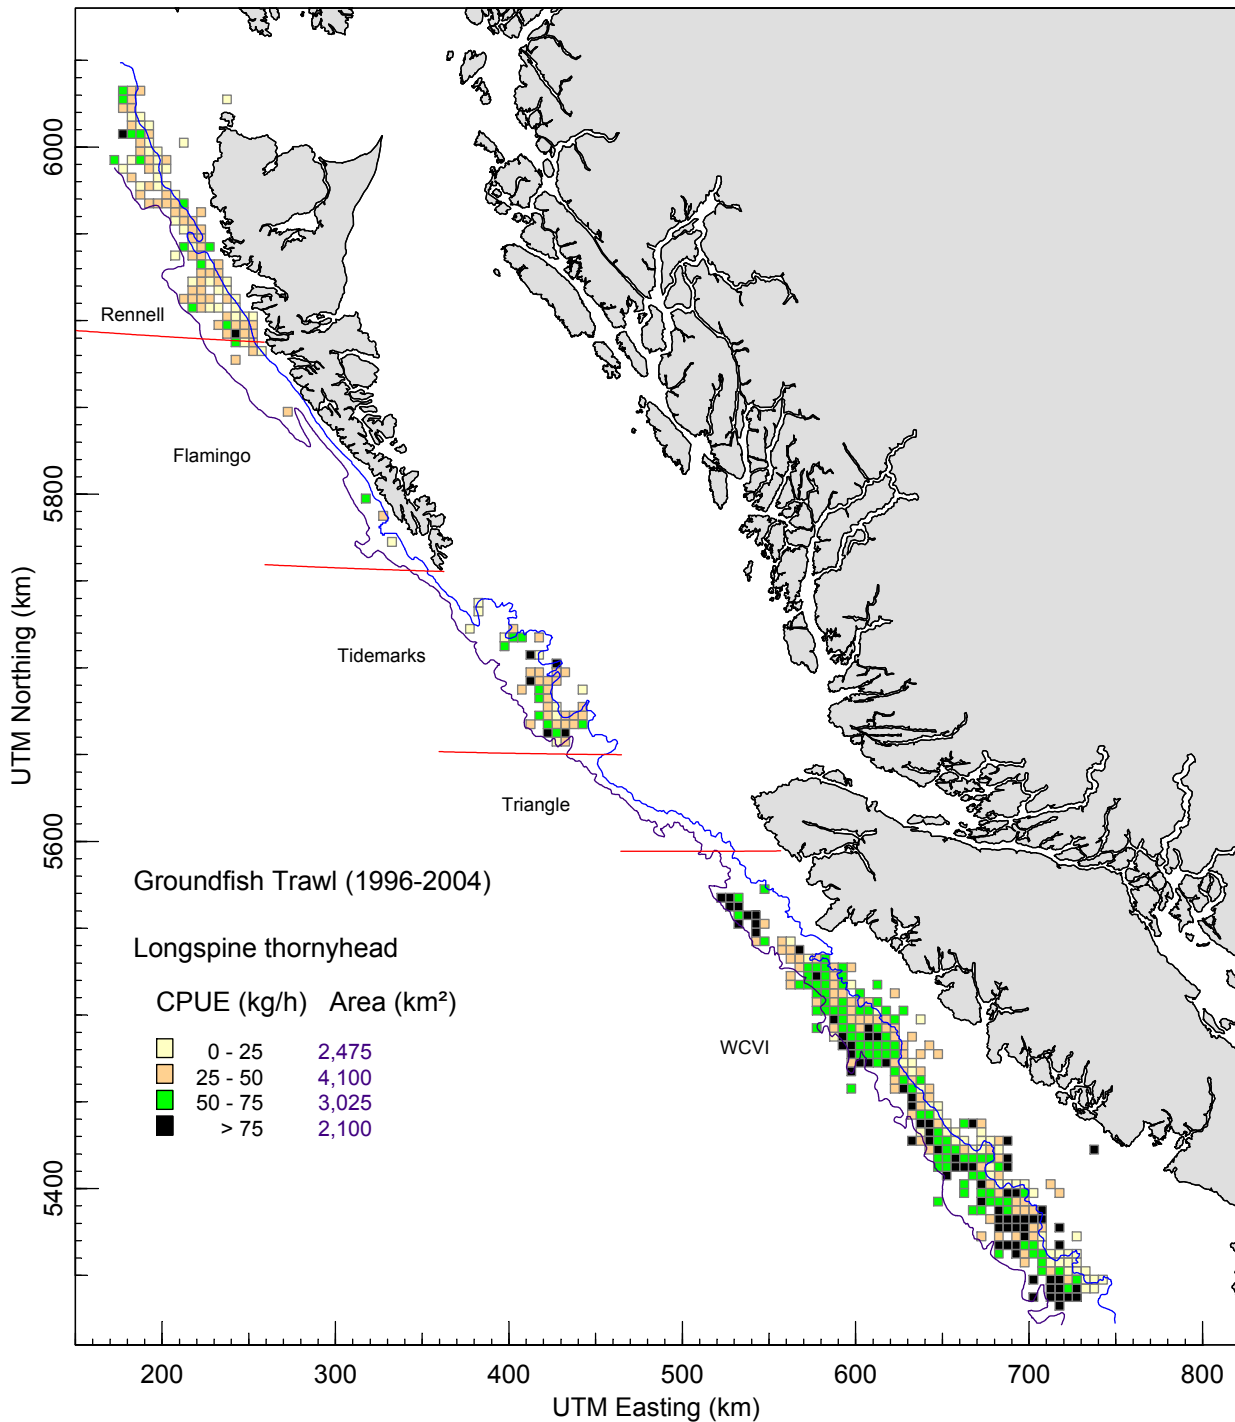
6000
5800
5600
5400
UTM Northing (km)
Rennell
Flamingo
Tidemarks
Triangle
WCVI
Groundfish Trawl (1996-2004)
Longspine thornyhead
CPUE (kg/h) Area (km²)
0 - 25 2,475
25 - 50 4,100
50 - 75 3,025
> 75 2,100
200
300
400
500
600
700
800
UTM Easting (km)